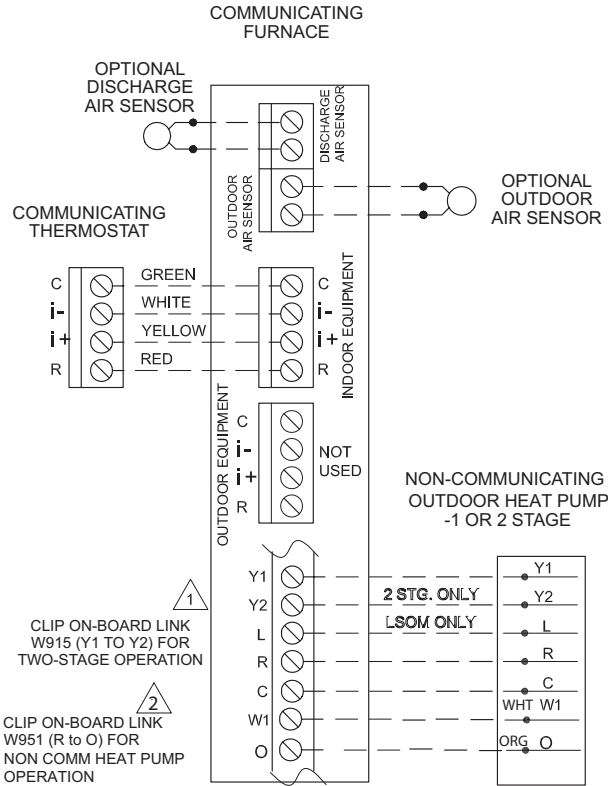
COMMUNICATING FURNACE

OPTIONAL DISCHARGE AIR SENSOR

DISCHARGE AIR SENSOR

OUTDOOR AIR SENSOR

OPTIONAL OUTDOOR AIR SENSOR

COMMUNICATING THERMOSTAT

C
i-
i+
R

GREEN
WHITE
YELLOW
RED

C
i-
i+
R

INDOOR EQUIPMENT

OUTDOOR EQUIPMENT

C
i-
i+
R

NOT USED

NON-COMMUNICATING OUTDOOR HEAT PUMP -1 OR 2 STAGE

Y1
Y2
L
R
C
W1
O

2 STG. ONLY
LSOM ONLY

Y1
Y2
L
R
C
WHT W1
ORG O

1

CLIP ON-BOARD LINK W915 (Y1 TO Y2) FOR TWO-STAGE OPERATION

2

CLIP ON-BOARD LINK W951 (R to O) FOR NON COMM HEAT PUMP OPERATION